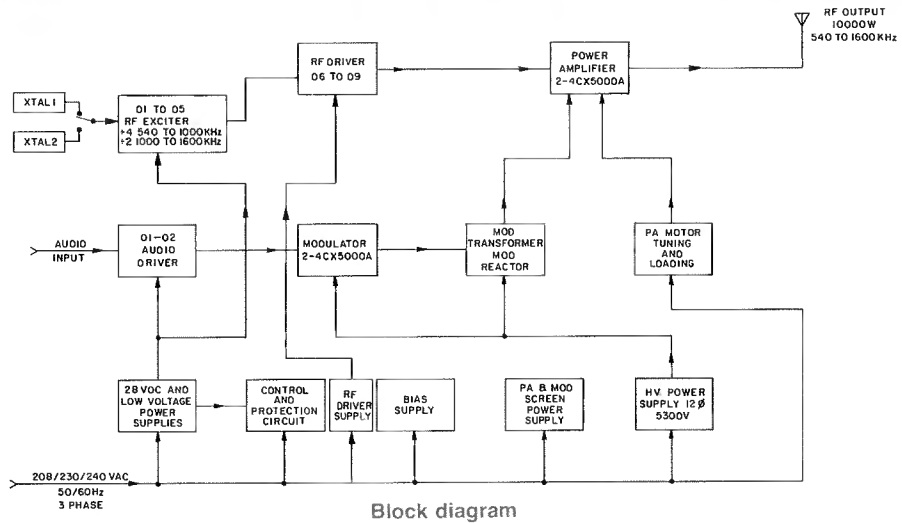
RF OUTPUT
10000W
540 TO 1600 KHz

RF DRIVER
06 TO 09

POWER
AMPLIFIER
2-4CX5000A

XTAL 1

XTAL 2

01 TO 05
RF EXCITER
÷4 540 TO 1000 KHz
÷2 1000 TO 1600 KHz

AUDIO
INPUT

01-02
AUDIO
DRIVER

MODULATOR
2-4CX5000A

MOD
TRANSFORMER
MOD
REACTOR

PA MOTOR
TUNING
AND
LOADING

28 VDC AND
LOW VOLTAGE
POWER
SUPPLIES

CONTROL
AND
PROTECTION
CIRCUIT

RF
DRIVER
SUPPLY

BIAS
SUPPLY

PA & MOD
SCREEN
POWER
SUPPLY

HV POWER
SUPPLY 12 Ø
5300V

208/230/240 VAC
50/60Hz
3 PHASE

Block diagram